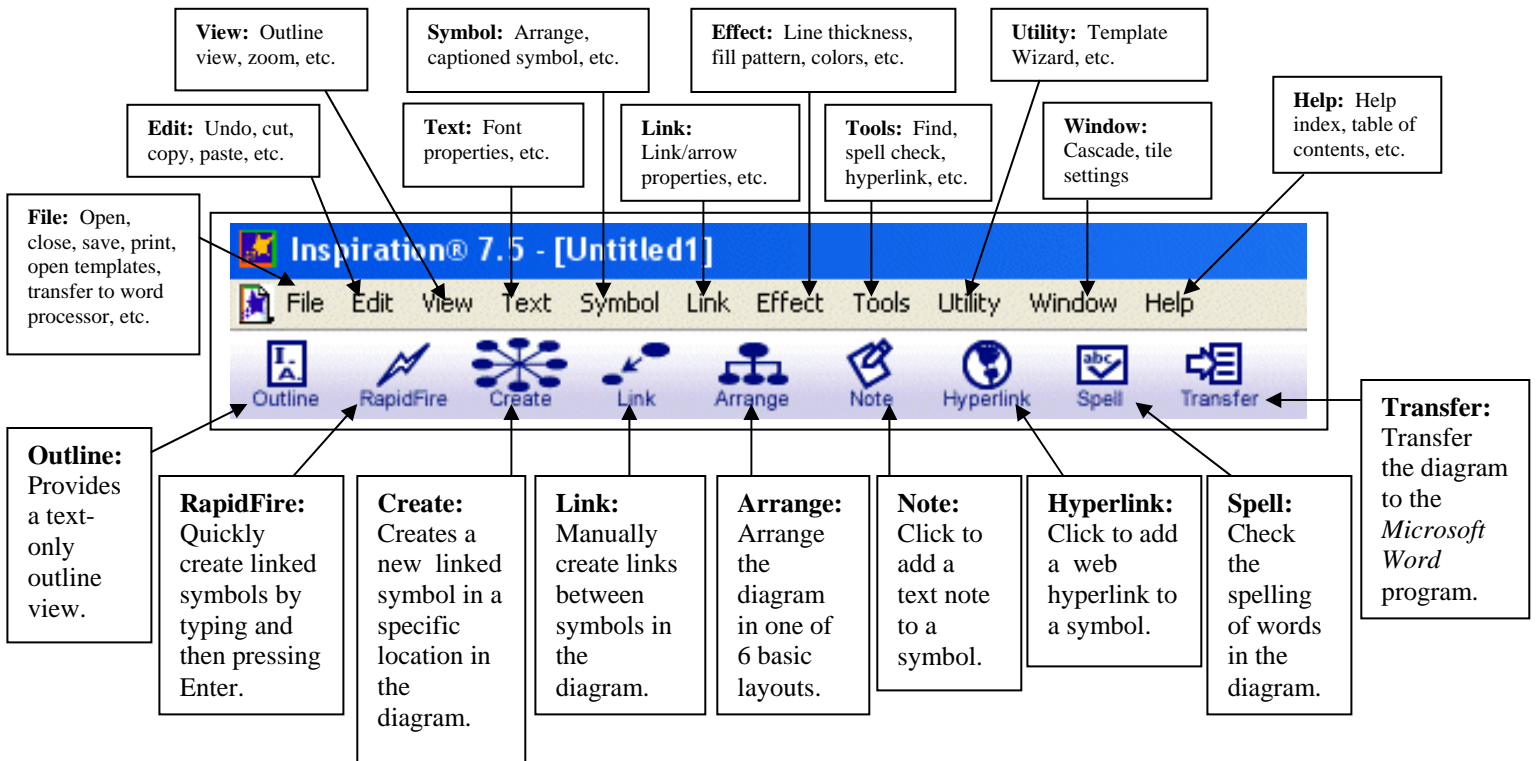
**View:** Outline view, zoom, etc.

**Symbol:** Arrange, captioned symbol, etc.

**Effect:** Line thickness, fill pattern, colors, etc.

**Utility:** Template Wizard, etc.

**Edit:** Undo, cut, copy, paste, etc.

**Text:** Font properties, etc.

**Link:** Link/arrow properties, etc.

**Tools:** Find, spell check, hyperlink, etc.

**Window:** Cascade, tile settings

**Help:** Help index, table of contents, etc.

**File:** Open, close, save, print, open templates, transfer to word processor, etc.

Inspiration® 7.5 - [Untitled1]

File Edit View Text Symbol Link Effect Tools Utility Window Help

Outline RapidFire Create Link Arrange Note Hyperlink Spell Transfer

**Transfer:** Transfer the diagram to the *Microsoft Word* program.

**Outline:** Provides a text-only outline view.

**RapidFire:** Quickly create linked symbols by typing and then pressing Enter.

**Create:** Creates a new linked symbol in a specific location in the diagram.

**Link:** Manually create links between symbols in the diagram.

**Arrange:** Arrange the diagram in one of 6 basic layouts.

**Note:** Click to add a text note to a symbol.

**Hyperlink:** Click to add a web hyperlink to a symbol.

**Spell:** Check the spelling of words in the diagram.